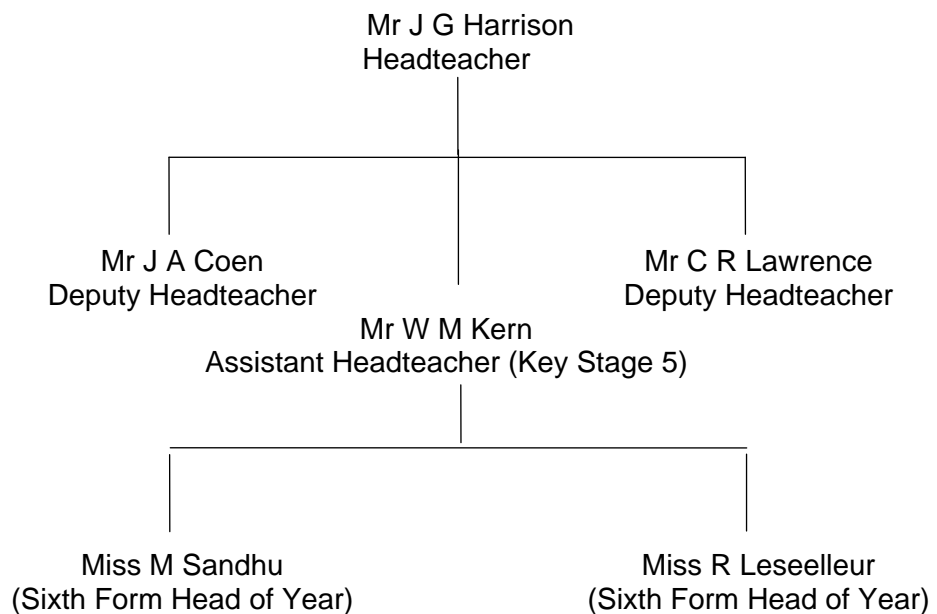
Mr J G Harrison
Headteacher

Mr J A Coen
Deputy Headteacher

Mr C R Lawrence
Deputy Headteacher

Mr W M Kern
Assistant Headteacher (Key Stage 5)

Miss M Sandhu
(Sixth Form Head of Year)

Miss R Leseelleur
(Sixth Form Head of Year)